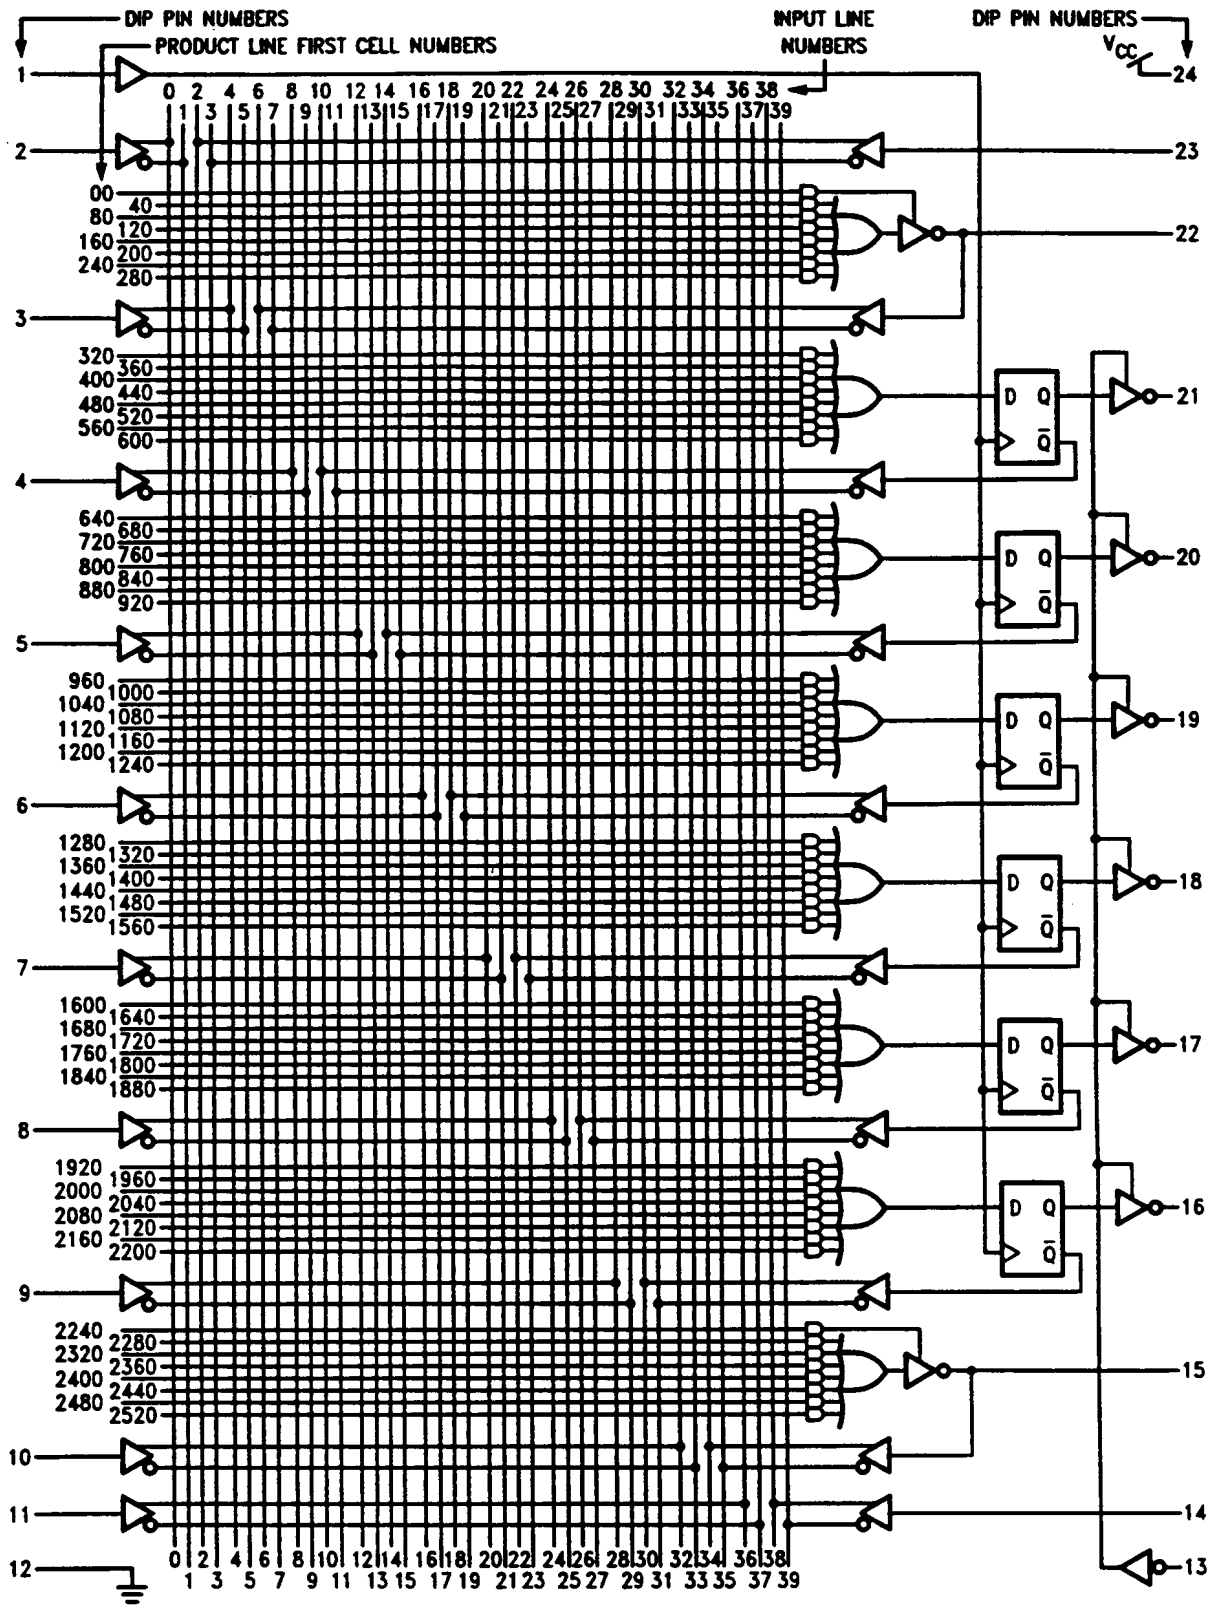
DIP PIN NUMBERS
PRODUCT LINE FIRST CELL NUMBERS
INPUT LINE NUMBERS
DIP PIN NUMBERS
$V_{CC}$
24

1
0 2 4 6 8 10 12 14 16 18 20 22 24 26 28 30 32 34 36 38
1 3 5 7 9 11 13 15 17 19 21 23 25 27 29 31 33 35 37 39

2
23
00
40
80
120
160
200
240
280
22
3
320
360
400
440
480
520
560
600
D Q
$\bar{Q}$
21
4
640
680
720
760
800
840
880
920
D Q
$\bar{Q}$
20
5
960
1000
1040
1080
1120
1160
1200
1240
D Q
$\bar{Q}$
19
6
1280
1320
1360
1400
1440
1480
1520
1560
D Q
$\bar{Q}$
18
7
1600
1640
1680
1720
1760
1800
1840
1880
D Q
$\bar{Q}$
17
8
1920
1960
2000
2040
2080
2120
2160
2200
D Q
$\bar{Q}$
16
9
2240
2280
2320
2360
2400
2440
2480
2520
15
10
11
14
12
13

0 2 4 6 8 10 12 14 16 18 20 22 24 26 28 30 32 34 36 38
1 3 5 7 9 11 13 15 17 19 21 23 25 27 29 31 33 35 37 39